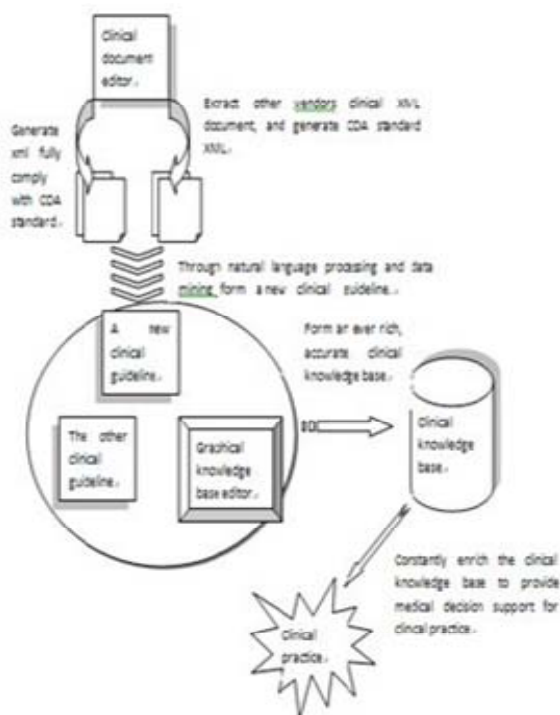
Clinical document editor.

Generate xml fully comply with CDA standard.

Extract other vendors clinical XML document, and generate CDA standard XML.

Through natural language processing and data mining form a new clinical guideline.

A new clinical guideline.

Form an ever rich, accurate clinical knowledge base.

The other clinical guideline.

Graphical knowledge base editor.

Clinical knowledge base.

Constantly enrich the clinical knowledge base to provide medical decision support for clinical practice.

Clinical practice.